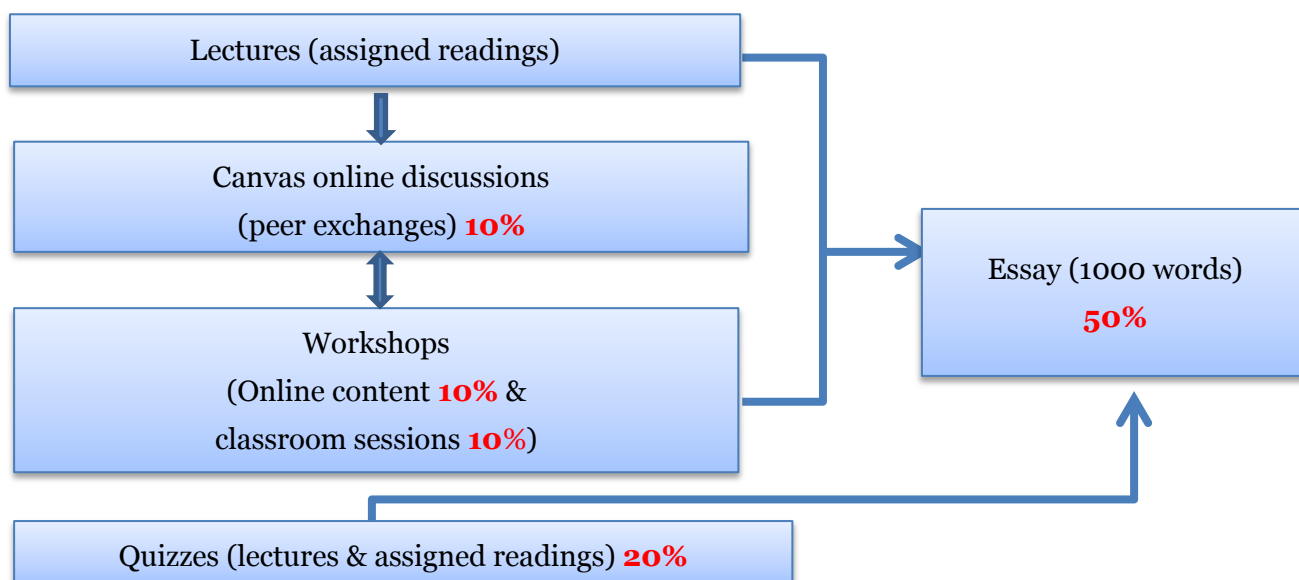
Lectures (assigned readings)

Canvas online discussions
(peer exchanges) 10%

Workshops
(Online content 10% &
classroom sessions 10%)

Essay (1000 words)
50%

Quizzes (lectures & assigned readings) 20%